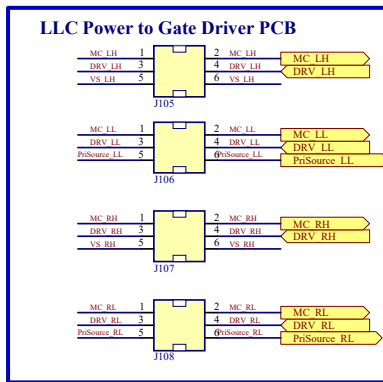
LLC Power to Gate Driver PCB

MC_LH 1
DRV_LH 3
VS_LH 5
2 MC_LH
4 DRV_LH
6 VS_LH
J105
MC_LH
DRV_LH

MC_LL 1
DRV_LL 3
PriSource_LL 5
2 MC_LL
4 DRV_LL
6 PriSource_LL
J106
MC_LL
DRV_LL
PriSource_LL

MC_RH 1
DRV_RH 3
VS_RH 5
2 MC_RH
4 DRV_RH
6 VS_RH
J107
MC_RH
DRV_RH

MC_RL 1
DRV_RL 3
PriSource_RL 5
2 MC_RL
4 DRV_RL
6 PriSource_RL
J108
MC_RL
DRV_RL
PriSource_RL